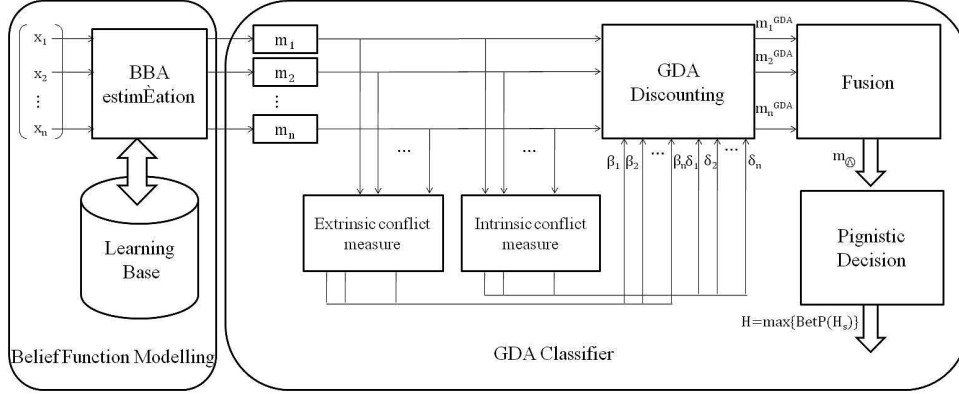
$x_1$
$x_2$
$\vdots$
$x_n$

BBA estimÈation

Learning Base

Belief Function Modelling

$m_1$
$m_2$
$\vdots$
$m_n$

...

...

Extrinsic conflict measure

Intrinsic conflict measure

GDA Discounting

$\beta_1$ $\beta_2$ ... $\beta_n$ $\delta_1$ $\delta_2$ ... $\delta_n$

$m_1^{GDA}$
$m_2^{GDA}$
$m_n^{GDA}$

Fusion

$m_{\textcircled{\scriptsize{A}}}$

Pignistic Decision

$H=\max\{BetP(H_s)\}$

GDA Classifier